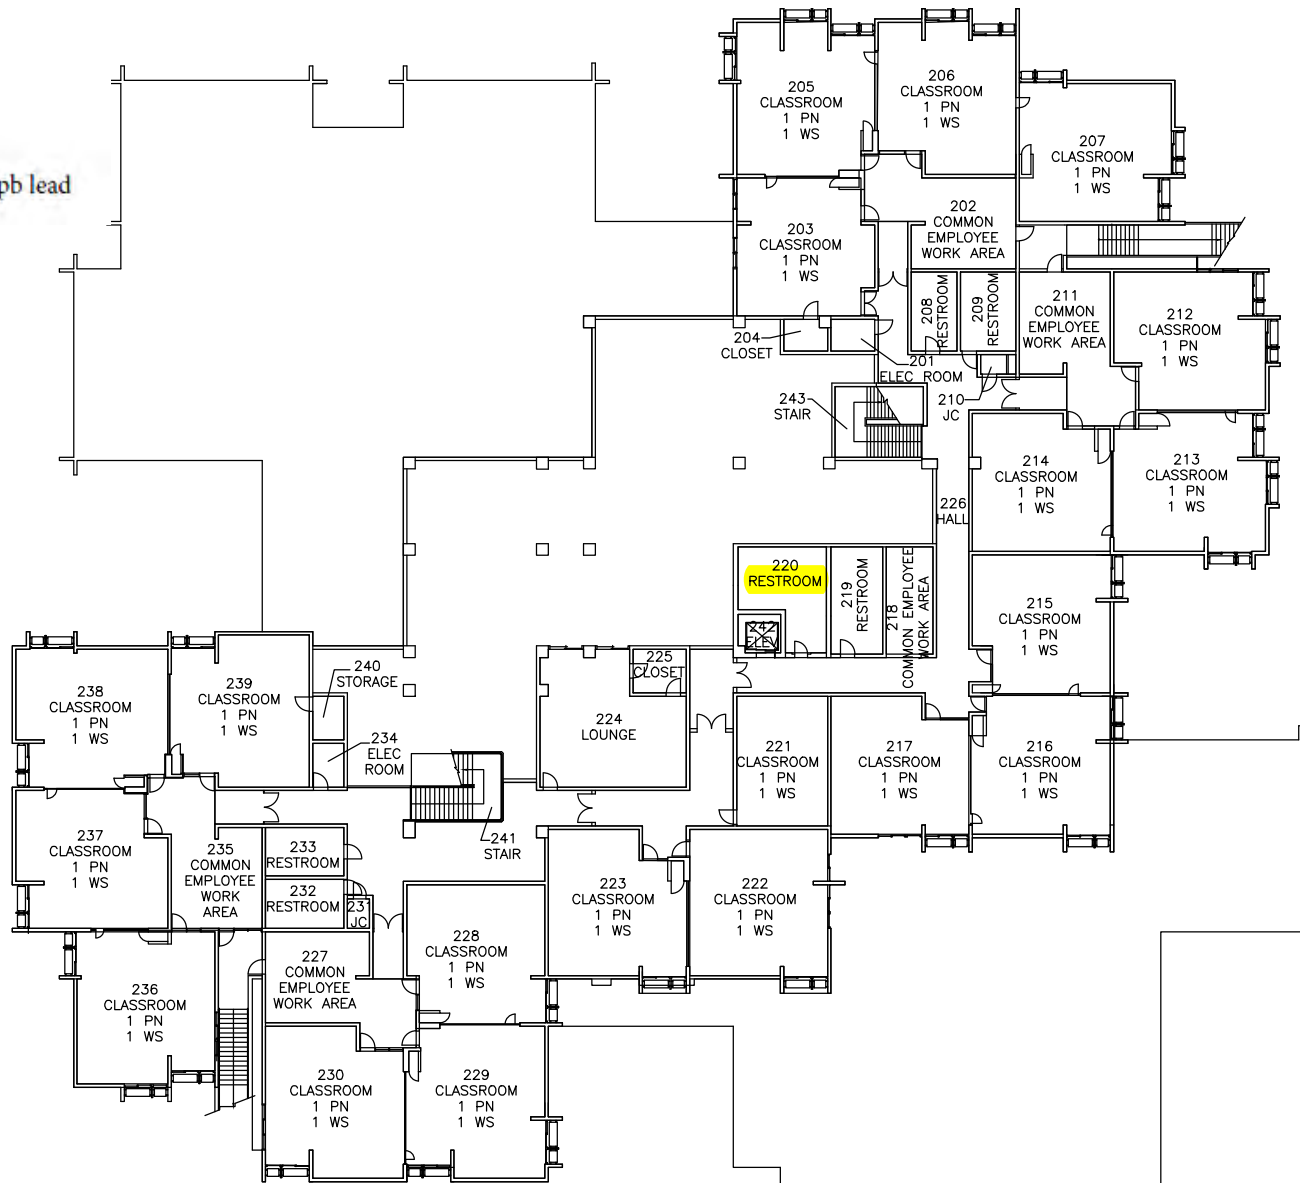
pb lead

205
CLASSROOM
1 PN
1 WS

206
CLASSROOM
1 PN
1 WS

207
CLASSROOM
1 PN
1 WS

202
COMMON
EMPLOYEE
WORK AREA

203
CLASSROOM
1 PN
1 WS

208
RESTROOM

209
RESTROOM

211
COMMON
EMPLOYEE
WORK AREA

212
CLASSROOM
1 PN
1 WS

204
CLOSET

201
ELEC ROOM

243
STAIR

210
JC

214
CLASSROOM
1 PN
1 WS

213
CLASSROOM
1 PN
1 WS

226
HALL

220
RESTROOM

219
RESTROOM

218
COMMON EMPLOYEE
WORK AREA

242
ELEV

215
CLASSROOM
1 PN
1 WS

238
CLASSROOM
1 PN
1 WS

239
CLASSROOM
1 PN
1 WS

240
STORAGE

225
CLOSET

224
LOUNGE

234
ELEC
ROOM

221
CLASSROOM
1 PN
1 WS

217
CLASSROOM
1 PN
1 WS

216
CLASSROOM
1 PN
1 WS

237
CLASSROOM
1 PN
1 WS

235
COMMON
EMPLOYEE
WORK
AREA

233
RESTROOM

241
STAIR

232
RESTROOM

231
JC

223
CLASSROOM
1 PN
1 WS

222
CLASSROOM
1 PN
1 WS

228
CLASSROOM
1 PN
1 WS

236
CLASSROOM
1 PN
1 WS

227
COMMON
EMPLOYEE
WORK AREA

230
CLASSROOM
1 PN
1 WS

229
CLASSROOM
1 PN
1 WS